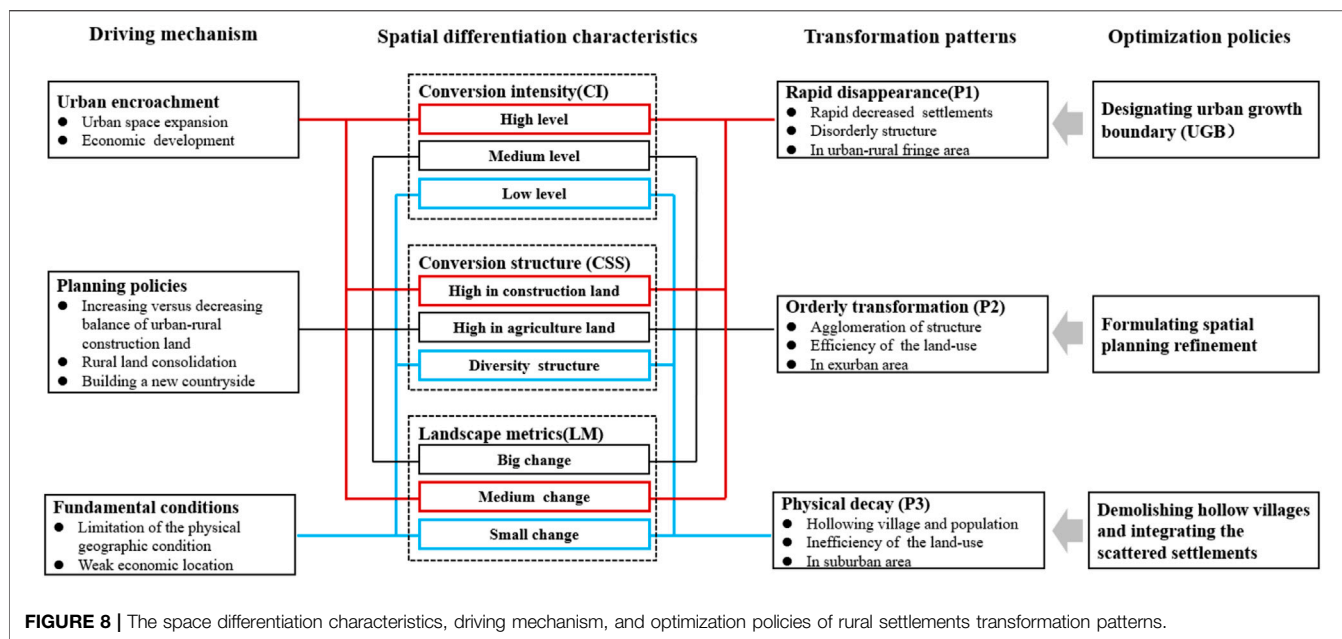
Driving mechanism

Spatial differentiation characteristics

Transformation patterns

Optimization policies

Urban encroachment
● Urban space expansion
● Economic development

Planning policies
● Increasing versus decreasing balance of urban-rural construction land
● Rural land consolidation
● Building a new countryside

Fundamental conditions
● Limitation of the physical geographic condition
● Weak economic location

Conversion intensity(CI)
High level
Medium level
Low level

Conversion structure (CSS)
High in construction land
High in agriculture land
Diversity structure

Landscape metrics(LM)
Big change
Medium change
Small change

Rapid disappearance(P1)
● Rapid decreased settlements
● Disorderly structure
● In urban-rural fringe area

Orderly transformation (P2)
● Agglomeration of structure
● Efficiency of the land-use
● In exurban area

Physical decay (P3)
● Hollowing village and population
● Inefficiency of the land-use
● In suburban area

Designating urban growth boundary (UGB)

Formulating spatial planning refinement

Demolishing hollow villages and integrating the scattered settlements

FIGURE 8 | The space differentiation characteristics, driving mechanism, and optimization policies of rural settlements transformation patterns.